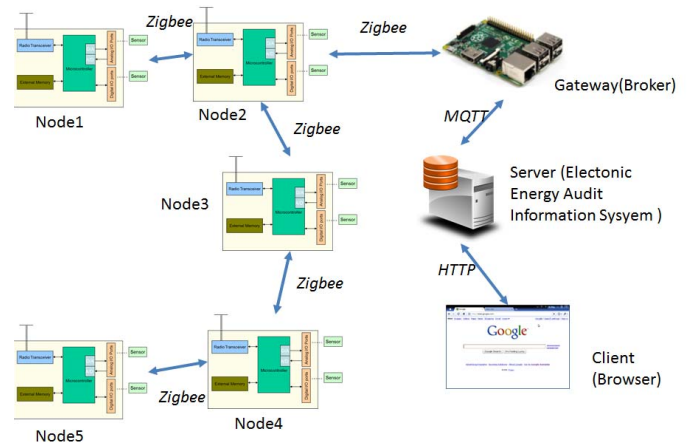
Zigbee

Zigbee

Radio Transceiver

Microcontroller

External Memory

Sensor

Sensor

Node1

Radio Transceiver

Microcontroller

External Memory

Sensor

Sensor

Node2

Gateway(Broker)

Zigbee

MQTT

Radio Transceiver

Microcontroller

External Memory

Sensor

Sensor

Node3

Server (Electonic Energy Audit Information Sysyem )

Zigbee

HTTP

Radio Transceiver

Microcontroller

External Memory

Sensor

Sensor

Radio Transceiver

Microcontroller

External Memory

Sensor

Sensor

Google

Client (Browser)

Zigbee

Node5

Node4